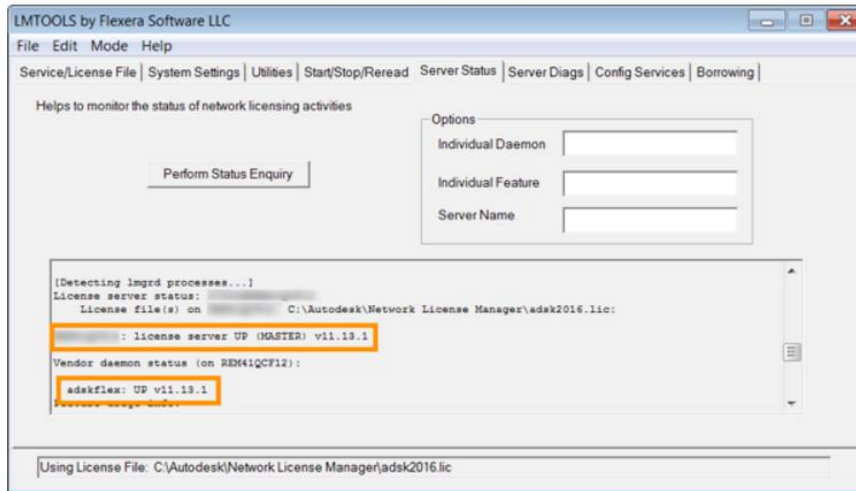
LMTOOLS by Flexera Software LLC

File Edit Mode Help

Service/License File | System Settings | Utilities | Start/Stop/Reread | Server Status | Server Diags | Config Services | Borrowing

Helps to monitor the status of network licensing activities

Perform Status Enquiry

Options
Individual Daemon
Individual Feature
Server Name

[Detecting lmgrd processes...]
License server status: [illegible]
License file(s) on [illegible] C:\Autodesk\Network License Manager\adsk2016.lic:

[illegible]: license server UP (MASTER) v11.13.1

Vendor daemon status (on REM41QCF12):

adskflex: UP v11.13.1
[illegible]

Using License File: C:\Autodesk\Network License Manager\adsk2016.lic